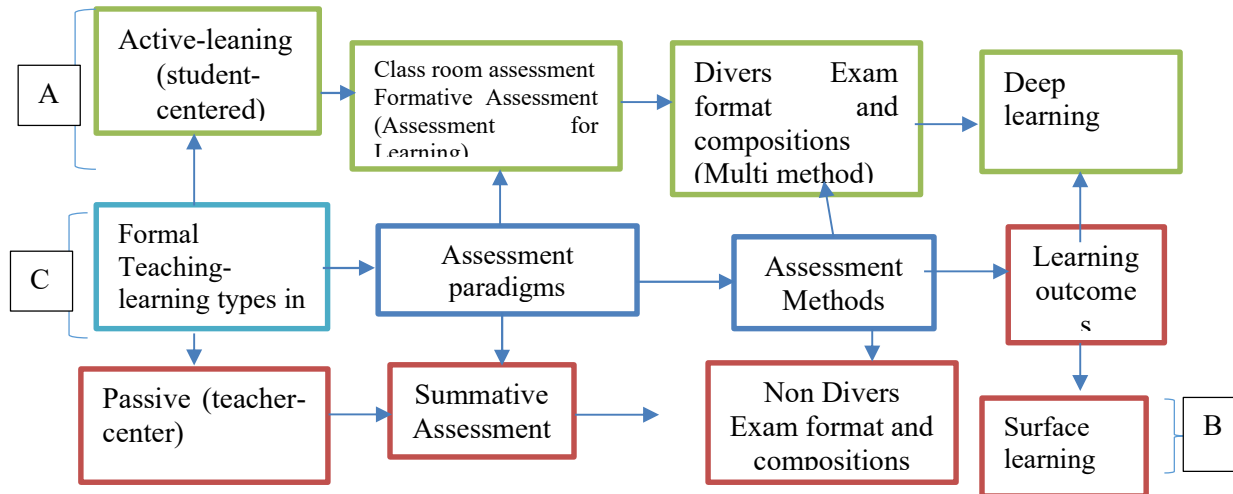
A

Active-leaning (student-centered)

Class room assessment Formative Assessment (Assessment for Learning)

Divers Exam format and compositions (Multi method)

Deep learning

C

Formal Teaching-learning types in

Assessment paradigms

Assessment Methods

Learning outcome s

Passive (teacher-center)

Summative Assessment

Non Divers Exam format and compositions

Surface learning

B